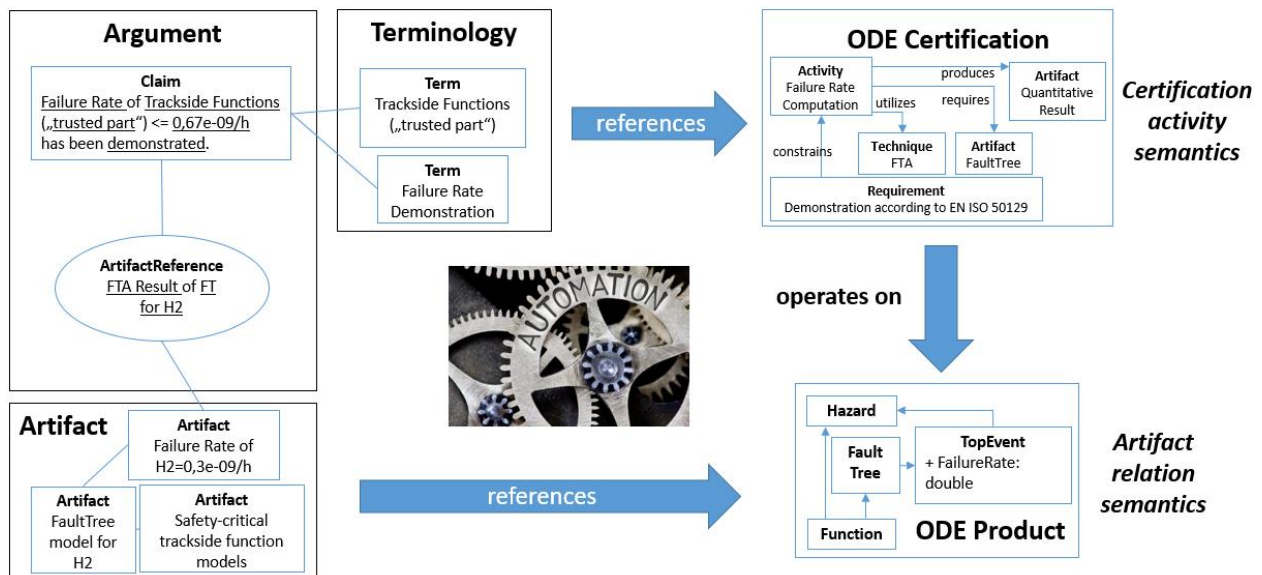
Argument

Claim
Failure Rate of Trackside Functions („trusted part“) <= 0,67e-09/h has been demonstrated.

ArtifactReference
FTA Result of FT for H2

Terminology

Term
Trackside Functions („trusted part“)

Term
Failure Rate Demonstration

references

ODE Certification

Activity
Failure Rate Computation

produces

Artifact
Quantitative Result

utilizes

requires

Technique
FTA

Artifact
FaultTree

constrains

Requirement
Demonstration according to EN ISO 50129

Certification activity semantics

AUTOMATION

operates on

Artifact

Artifact
Failure Rate of H2=0,3e-09/h

Artifact
FaultTree model for H2

Artifact
Safety-critical trackside function models

references

Hazard

Fault Tree

TopEvent
+ FailureRate: double

Function

ODE Product

Artifact relation semantics